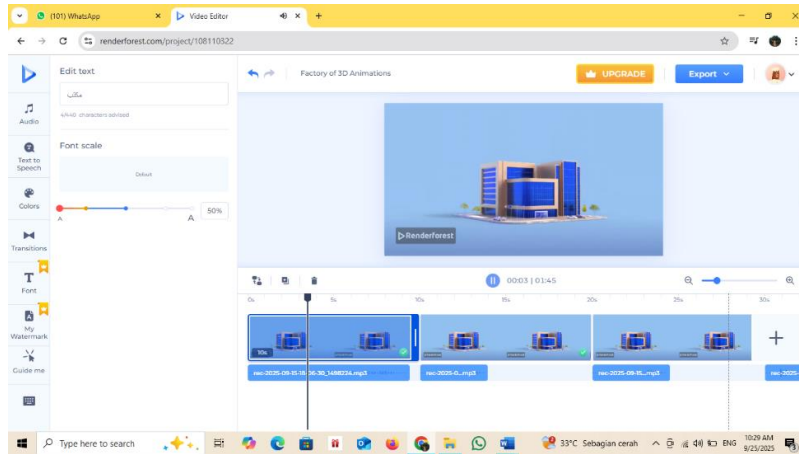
(101) WhatsApp
Video Editor
renderforest.com/project/108110322

Edit text
مكاتب
4/440 characters advised
Font scale
Default
A
A
50%

Audio
Text to Speech
Colors
Transitions
Font
My Watermark
Guide me

Factory of 3D Animations
UPGRADE
Export

Renderforest

00:03 | 01:45
0s
5s
10s
15s
20s
25s
30s
10s
rec-2025-09-15-16-36-30_1498234.mp3
rec-2025-0...mp3
rec-2025-09-15....mp3
rec-

Type here to search
33°C Sebagian cerah
ENG
10:29 AM
9/23/2025